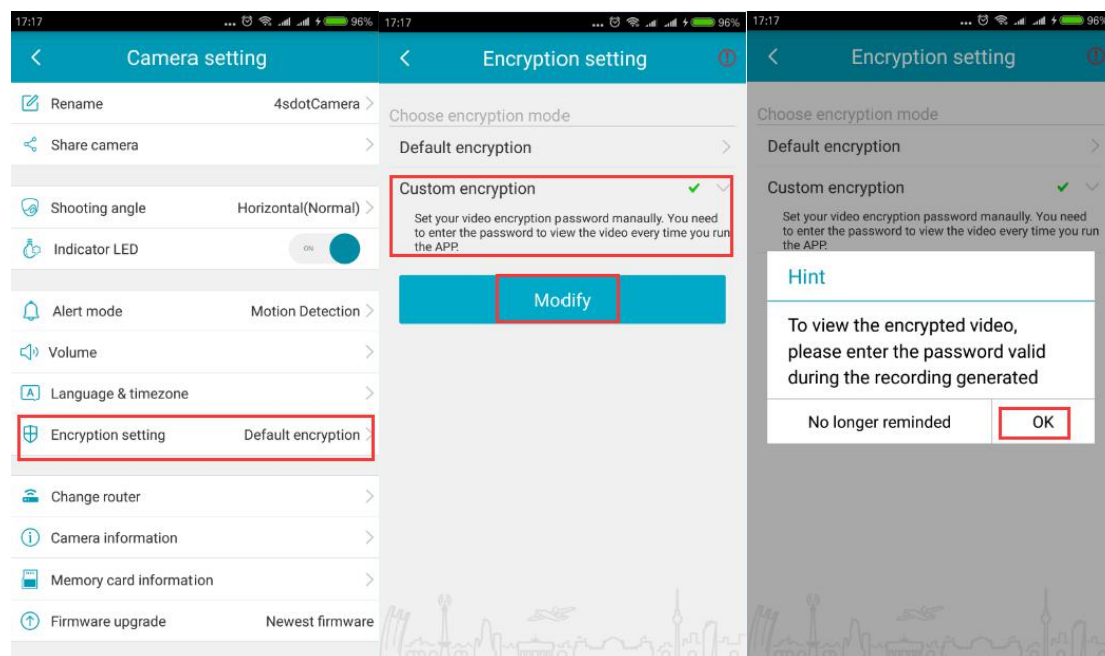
17:17 96%

Camera setting

Rename 4sdotCamera

Share camera

Shooting angle Horizontal(Normal)

Indicator LED ON

Alert mode Motion Detection

Volume

Language & timezone

Encryption setting Default encryption

Change router

Camera information

Memory card information

Firmware upgrade Newest firmware

17:17 96%

Encryption setting

Choose encryption mode

Default encryption

Custom encryption

Set your video encryption password manaully. You need to enter the password to view the video every time you run the APP.

Modify

17:17 96%

Encryption setting

Choose encryption mode

Default encryption

Custom encryption

Set your video encryption password manaully. You need to enter the password to view the video every time you run the APP.

Hint

To view the encrypted video, please enter the password valid during the recording generated

No longer reminded

OK